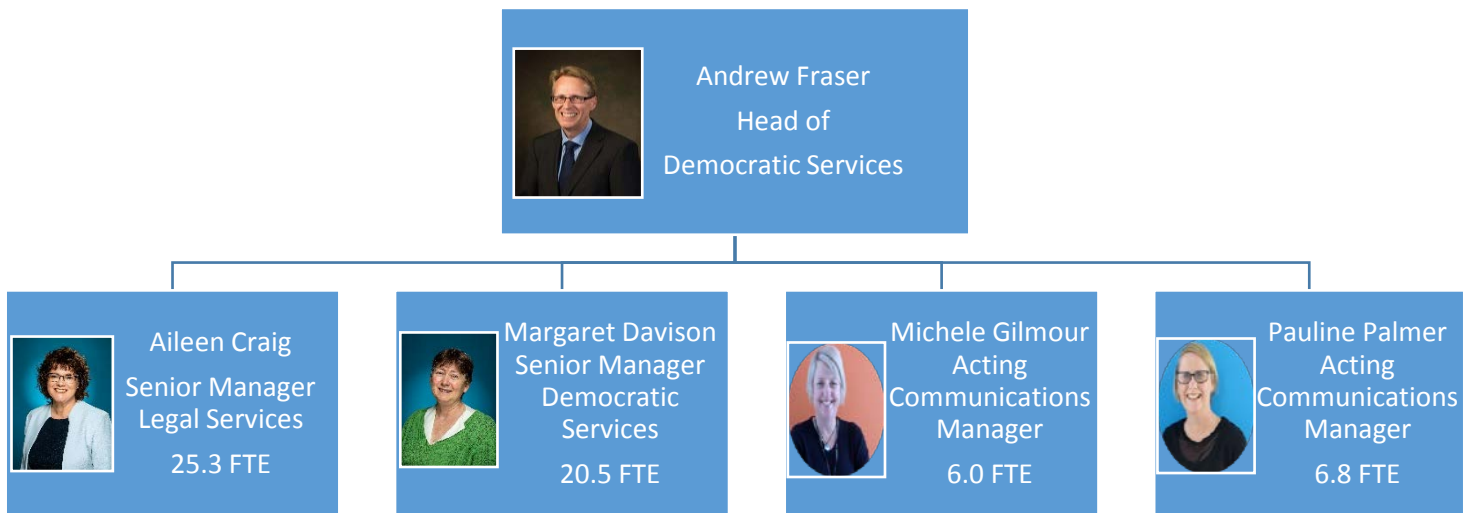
Andrew Fraser
Head of
Democratic Services

Aileen Craig
Senior Manager
Legal Services
25.3 FTE

Margaret Davison
Senior Manager
Democratic
Services
20.5 FTE

Michele Gilmour
Acting
Communications
Manager
6.0 FTE

Pauline Palmer
Acting
Communications
Manager
6.8 FTE